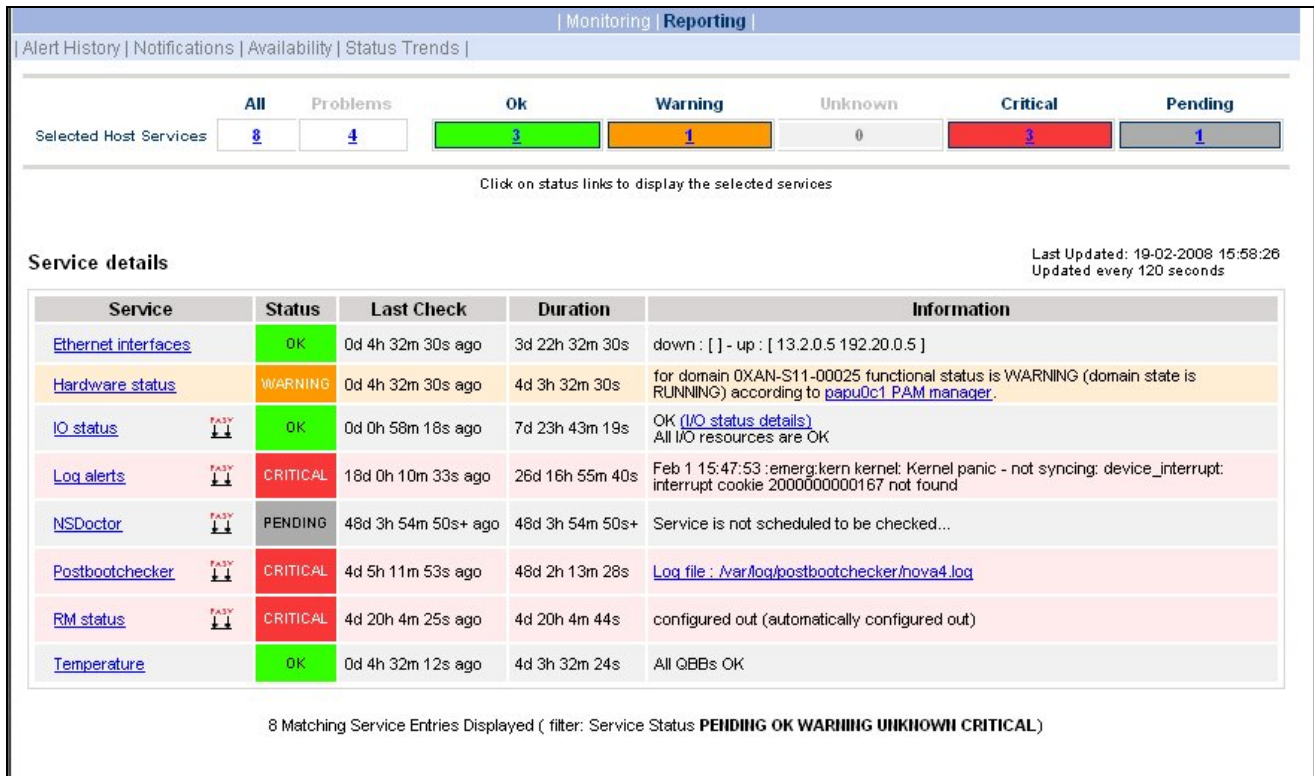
| Monitoring | Reporting |

| Alert History | Notifications | Availability | Status Trends |

| | All | Problems | Ok | Warning | Unknown | Critical | Pending |
|---|---|---|---|---|---|---|---|
| Selected Host Services | 8 | 4 | 3 | 1 | 0 | 3 | 1 |

Click on status links to display the selected services

Service details

Last Updated: 19-02-2008 15:58:26
Updated every 120 seconds

| Service | | Status | Last Check | Duration | Information |
|---|---|---|---|---|---|
| Ethernet interfaces | | OK | 0d 4h 32m 30s ago | 3d 22h 32m 30s | down : [ ] - up : [ 13.2.0.5 192.20.0.5 ] |
| Hardware status | | WARNING | 0d 4h 32m 30s ago | 4d 3h 32m 30s | for domain 0XAN-S11-00025 functional status is WARNING (domain state is RUNNING) according to papu0c1 PAM manager. |
| IO status | EASY | OK | 0d 0h 58m 18s ago | 7d 23h 43m 19s | OK (I/O status details) All I/O resources are OK |
| Log alerts | EASY | CRITICAL | 18d 0h 10m 33s ago | 26d 16h 55m 40s | Feb 1 15:47:53 :emerg:kern kernel: Kernel panic - not syncing: device_interrupt: interrupt cookie 2000000000167 not found |
| NSDoctor | EASY | PENDING | 48d 3h 54m 50s+ ago | 48d 3h 54m 50s+ | Service is not scheduled to be checked... |
| Postbootchecker | EASY | CRITICAL | 4d 5h 11m 53s ago | 48d 2h 13m 28s | Log file : /var/log/postbootchecker/nova4.log |
| RM status | EASY | CRITICAL | 4d 20h 4m 25s ago | 4d 20h 4m 44s | configured out (automatically configured out) |
| Temperature | | OK | 0d 4h 32m 12s ago | 4d 3h 32m 24s | All QBBs OK |

8 Matching Service Entries Displayed ( filter: Service Status PENDING OK WARNING UNKNOWN CRITICAL)